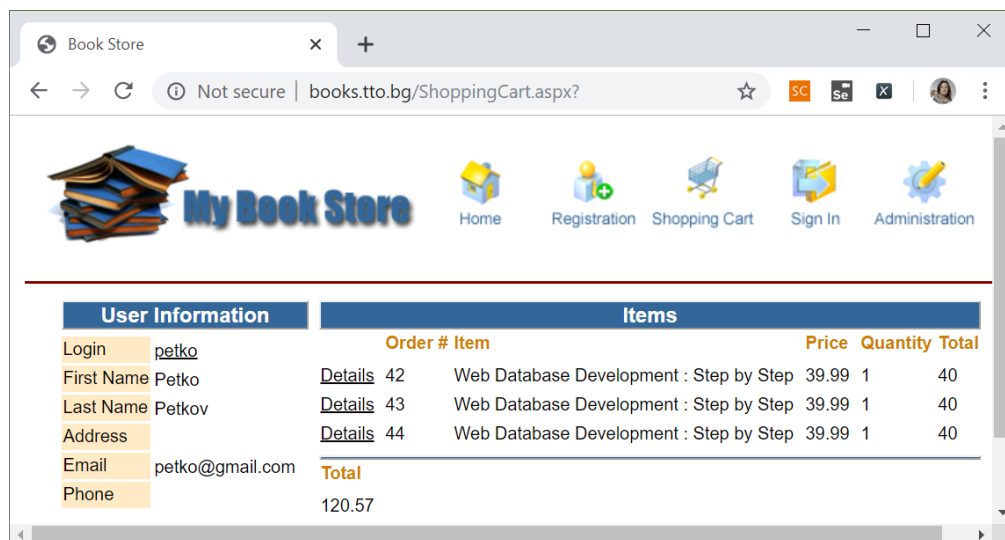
Book Store
×
+
Not secure | books.tto.bg/ShoppingCart.aspx?
SC
Se

My Book Store
Home
Registration
Shopping Cart
Sign In
Administration

User Information

| Login | petko |
|---|---|
| First Name | Petko |
| Last Name | Petkov |
| Address | |
| Email | petko@gmail.com |
| Phone | |

Items

| | Order # | Item | Price | Quantity | Total |
|---|---|---|---|---|---|
| Details | 42 | Web Database Development : Step by Step | 39.99 | 1 | 40 |
| Details | 43 | Web Database Development : Step by Step | 39.99 | 1 | 40 |
| Details | 44 | Web Database Development : Step by Step | 39.99 | 1 | 40 |

Total
120.57